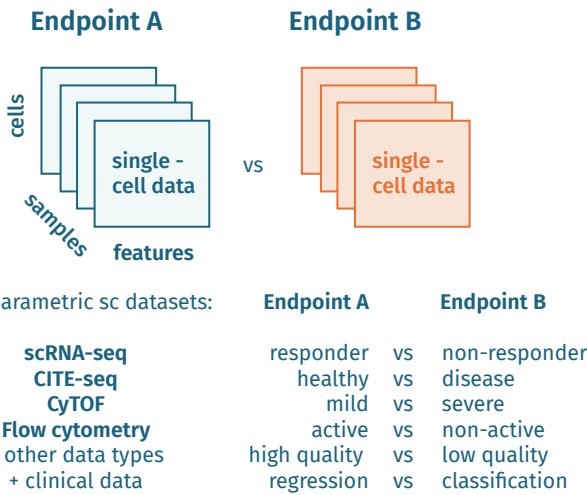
Endpoint A

Endpoint B

cells

single - cell data

vs

single - cell data

samples

features

arametric sc datasets:

Endpoint A

Endpoint B

| | | | |
|---|---|---|---|
| scRNA-seq | responder | vs | non-responder |
| CITE-seq | healthy | vs | disease |
| CyTOF | mild | vs | severe |
| Flow cytometry | active | vs | non-active |
| other data types | high quality | vs | low quality |
| + clinical data | regression | vs | classification |